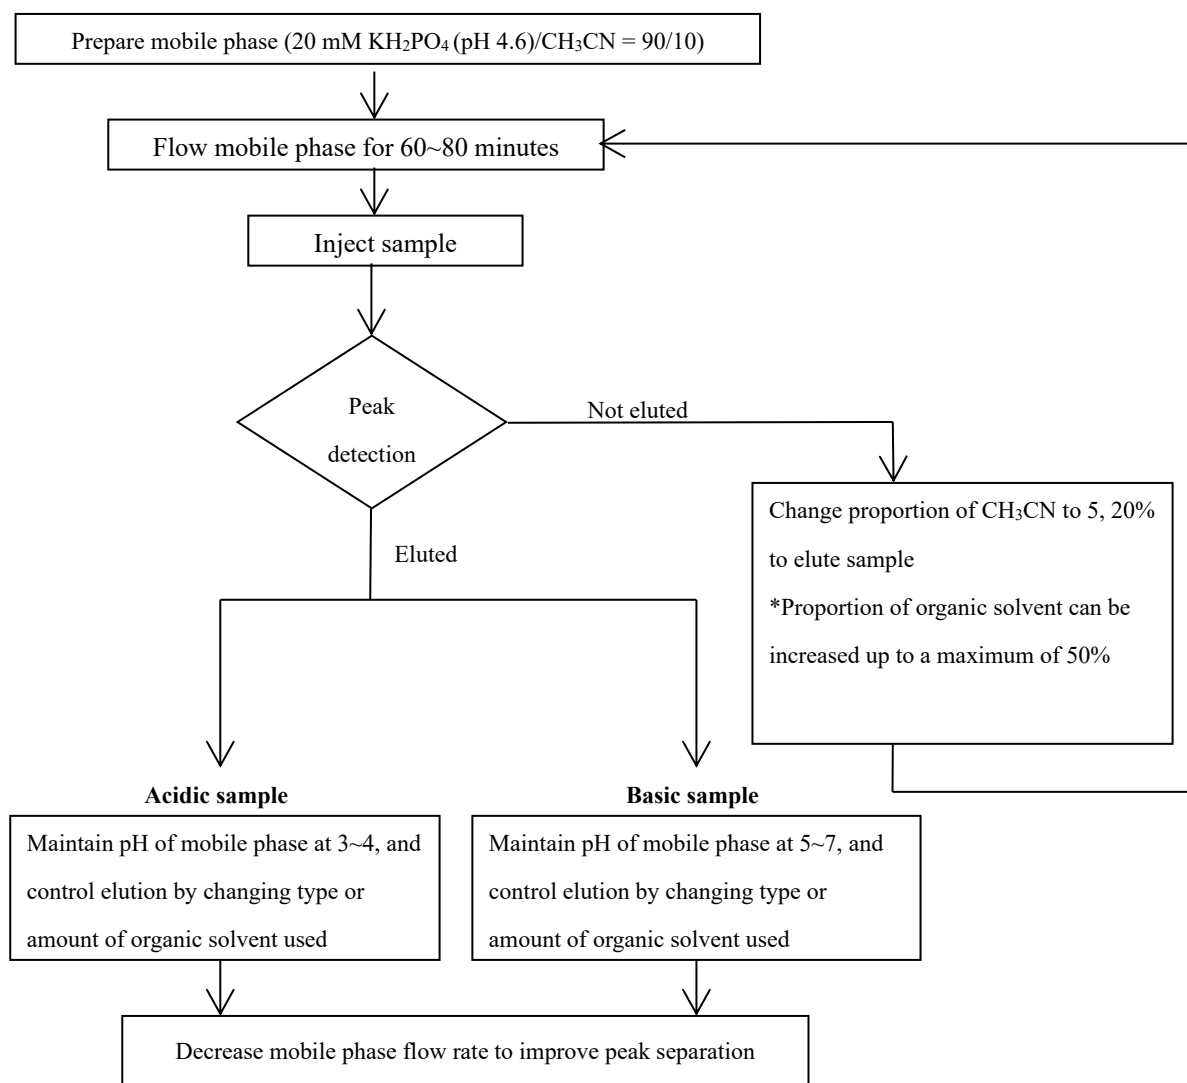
Prepare mobile phase (20 mM $KH_2PO_4$ (pH 4.6)/$CH_3CN$ = 90/10)

Flow mobile phase for 60~80 minutes

Inject sample

Peak detection

Not eluted

Change proportion of $CH_3CN$ to 5, 20% to elute sample
*Proportion of organic solvent can be increased up to a maximum of 50%

Eluted

**Acidic sample**

Maintain pH of mobile phase at 3~4, and control elution by changing type or amount of organic solvent used

**Basic sample**

Maintain pH of mobile phase at 5~7, and control elution by changing type or amount of organic solvent used

Decrease mobile phase flow rate to improve peak separation